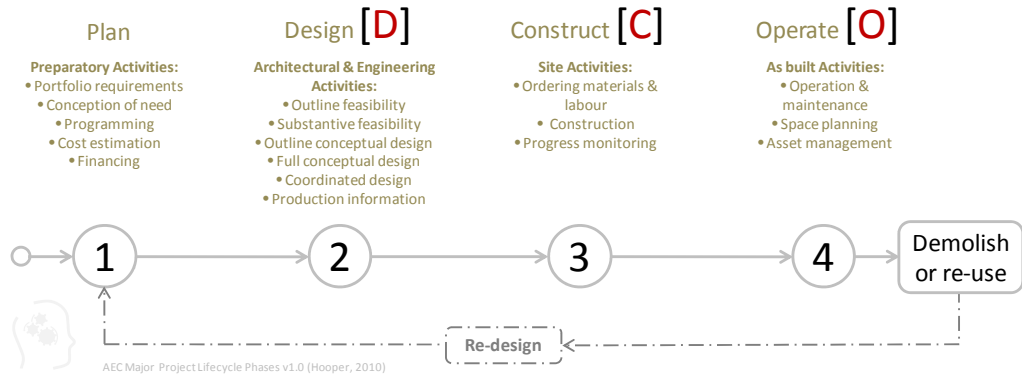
Plan

Preparatory Activities:
• Portfolio requirements
• Conception of need
• Programming
• Cost estimation
• Financing

Design [D]

Architectural & Engineering Activities:
• Outline feasibility
• Substantive feasibility
• Outline conceptual design
• Full conceptual design
• Coordinated design
• Production information

Construct [C]

Site Activities:
• Ordering materials & labour
• Construction
• Progress monitoring

Operate [O]

As built Activities:
• Operation & maintenance
• Space planning
• Asset management

1

2

3

4

Demolish or re-use

Re-design

AEC Major Project Lifecycle Phases v1.0 (Hooper, 2010)